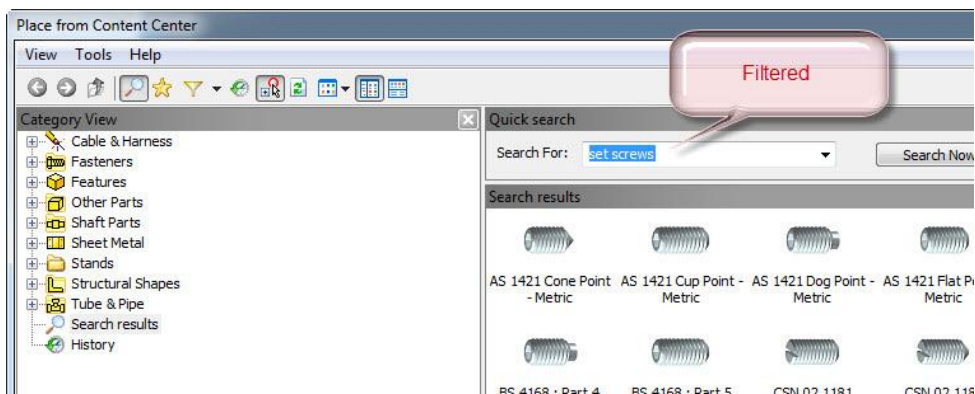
Place from Content Center

View Tools Help

Filtered

Category View

Cable & Harness
Fasteners
Features
Other Parts
Shaft Parts
Sheet Metal
Stands
Structural Shapes
Tube & Pipe
Search results
History

Quick search

Search For: set screws

Search Now

Search results

AS 1421 Cone Point - Metric
AS 1421 Cup Point - Metric
AS 1421 Dog Point - Metric
AS 1421 Flat P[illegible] Metric

BS 4168 : Part 4
BS 4168 : Part 5
CSN 02 1181
CSN 02 118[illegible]